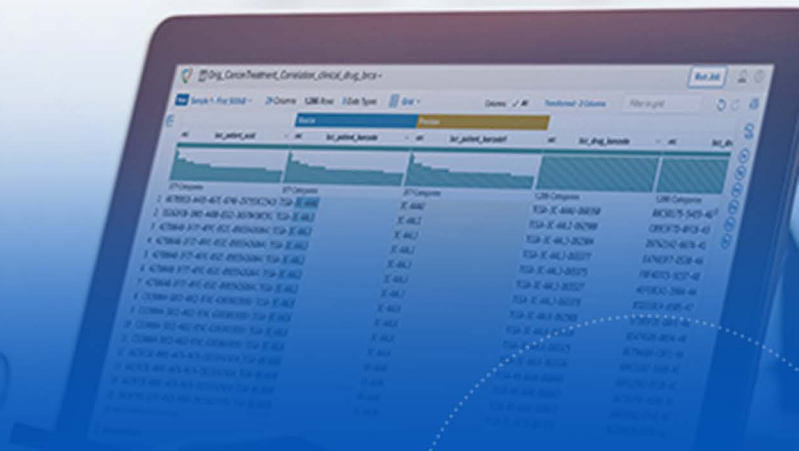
Orig_CancerTreatment_Correlation_clinical_drug_brca

Run Job

Sample · First 10,000 · 29 Columns · 1,286 Rows · 3 Data Types · Grid

Columns: All · Transformed: 2 Columns · Filter in grid

Recode · Preview

bcr_patient_uuid · bcr_patient_barcode · bcr_patient_barcode1 · bcr_drug_barcode · bcr_drug

377 Categories · 377 Categories · 377 Categories · 1,286 Categories · 1,286 Categories

1 · TCGA-3C-AAAU · 3C-AAAU · TCGA-3C-AAAU-D8258
2 · TCGA-3C-AALI · 3C-AALI · TCGA-3C-AALI-D9288
3 · TCGA-3C-AALJ · 3C-AALJ · TCGA-3C-AALJ-D9284
4 · TCGA-3C-AALJ · 3C-AALJ · TCGA-3C-AALJ-D0577
5 · TCGA-3C-AALJ · 3C-AALJ · TCGA-3C-AALJ-D0575
6 · TCGA-3C-AALJ · 3C-AALJ · TCGA-3C-AALJ-D0527
7 · TCGA-3C-AALJ · 3C-AALJ · TCGA-3C-AALJ-D0529
8 · TCGA-3C-AALK · 3C-AALK · TCGA-3C-AALK-D9286
9 · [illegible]
10 · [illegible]
11 · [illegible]
12 · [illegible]
13 · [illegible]
14 · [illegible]
15 · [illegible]
16 · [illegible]